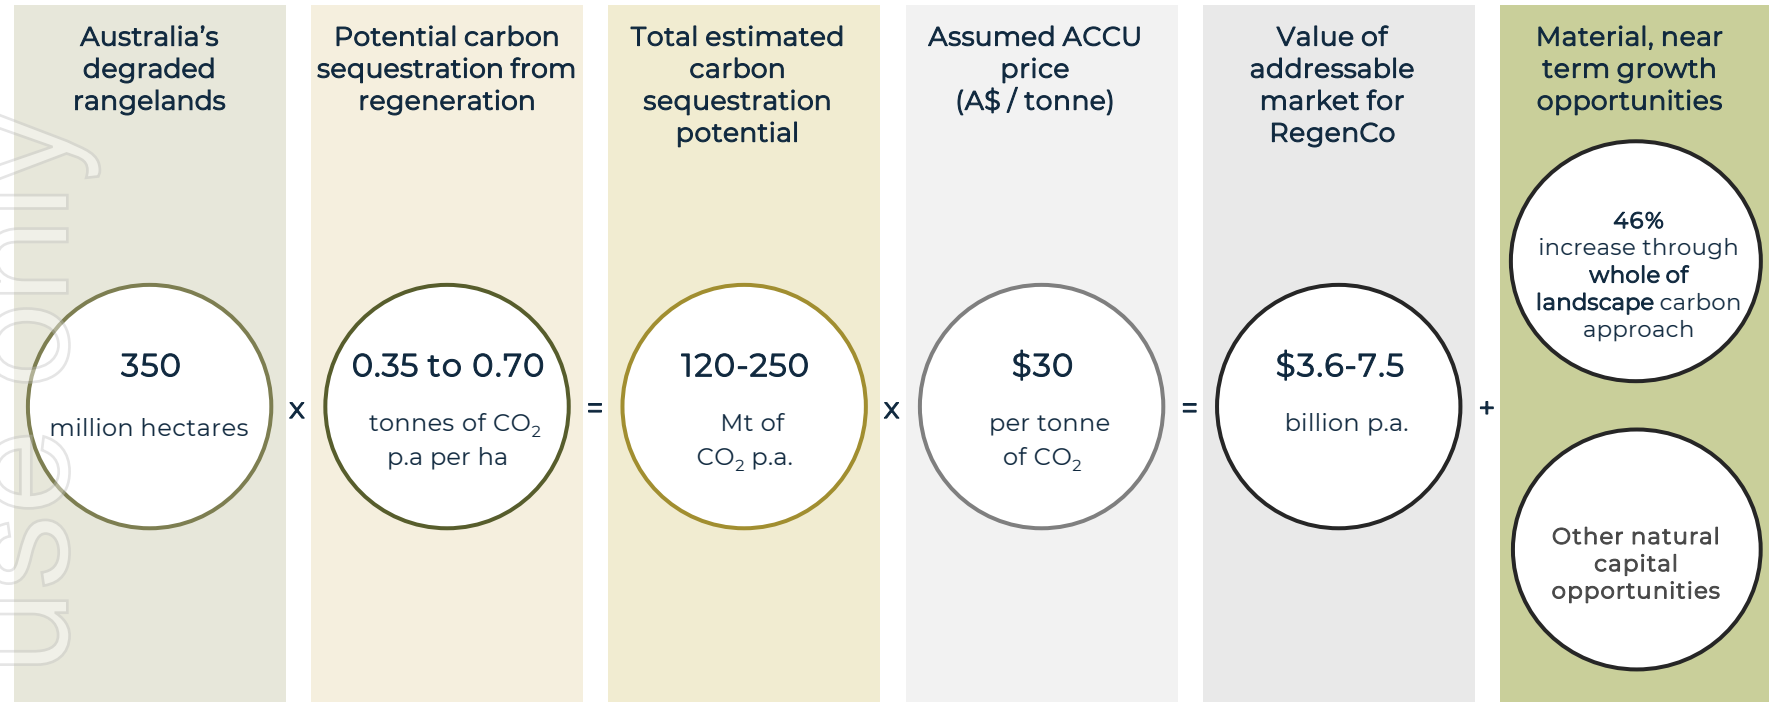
Australia's degraded rangelands

350

million hectares

x

Potential carbon sequestration from regeneration

0.35 to 0.70

tonnes of $CO_2$ p.a per ha

=

Total estimated carbon sequestration potential

120-250

Mt of $CO_2$ p.a.

x

Assumed ACCU price (A$ / tonne)

$30

per tonne of $CO_2$

=

Value of addressable market for RegenCo

$3.6-7.5

billion p.a.

+

Material, near term growth opportunities

46% increase through whole of landscape carbon approach

Other natural capital opportunities

use only